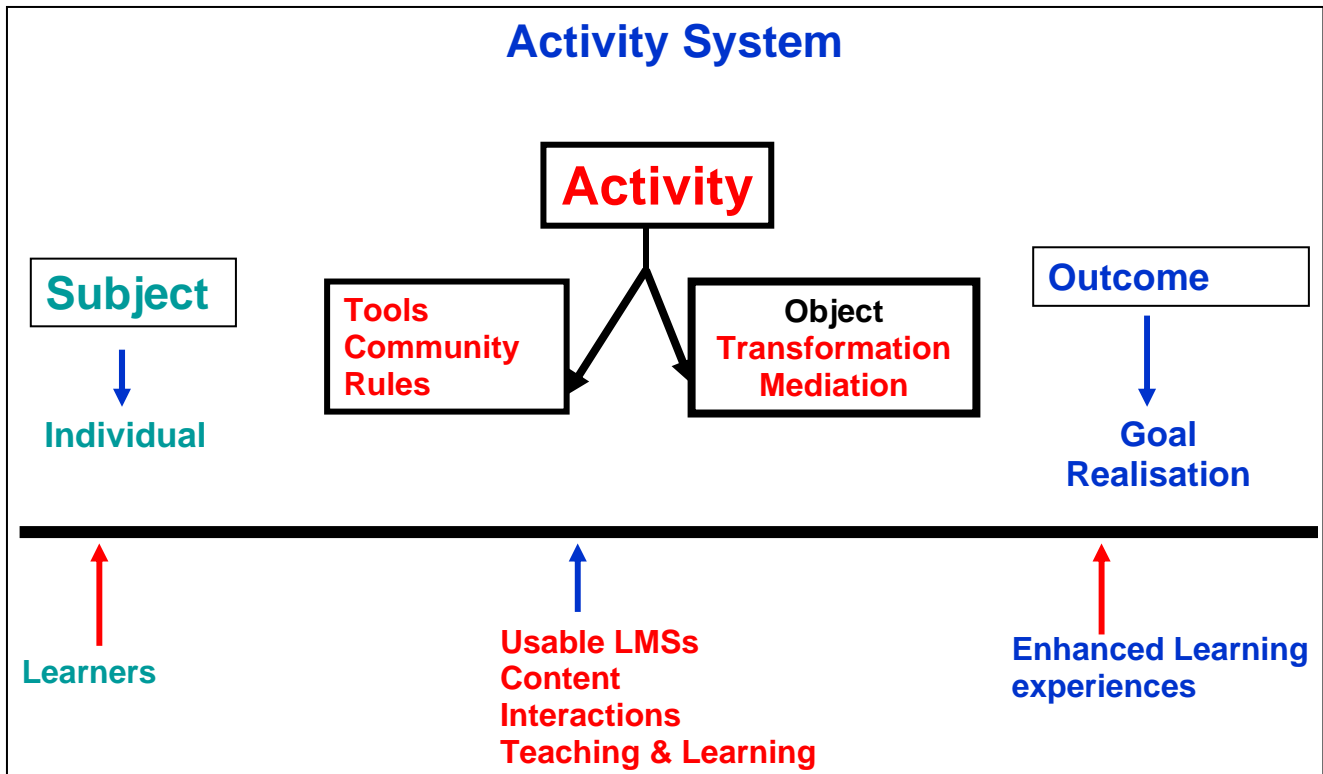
Activity System

Activity

Subject

Individual

Tools
Community
Rules

Object
Transformation
Mediation

Outcome

Goal
Realisation

Learners

Usable LMSs
Content
Interactions
Teaching & Learning

Enhanced Learning experiences